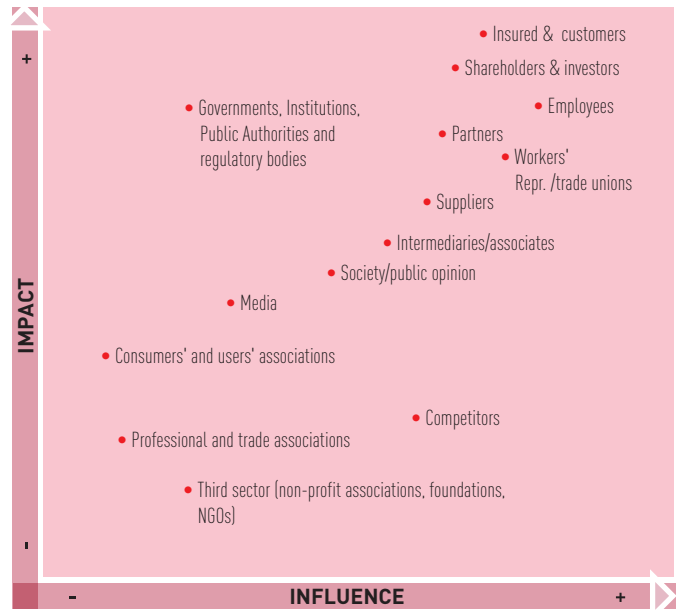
+

IMPACT

-

Insured & customers

Shareholders & investors

Governments, Institutions, Public Authorities and regulatory bodies

Employees

Partners

Workers' Repr. /trade unions

Suppliers

Intermediaries/associates

Society/public opinion

Media

Consumers' and users' associations

Competitors

Professional and trade associations

Third sector (non-profit associations, foundations, NGOs)

-

INFLUENCE

+